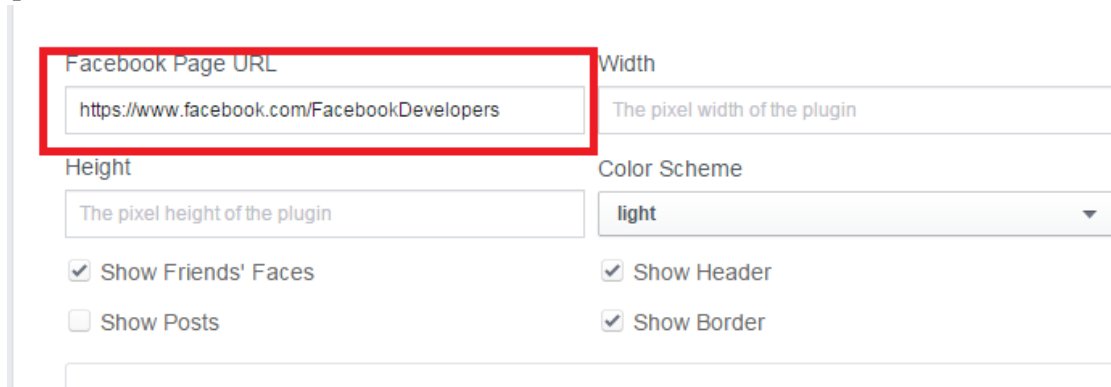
Facebook Page URL
https://www.facebook.com/FacebookDevelopers

Width
The pixel width of the plugin

Height
The pixel height of the plugin

Color Scheme
light

Show Friends' Faces

Show Header

Show Posts

Show Border